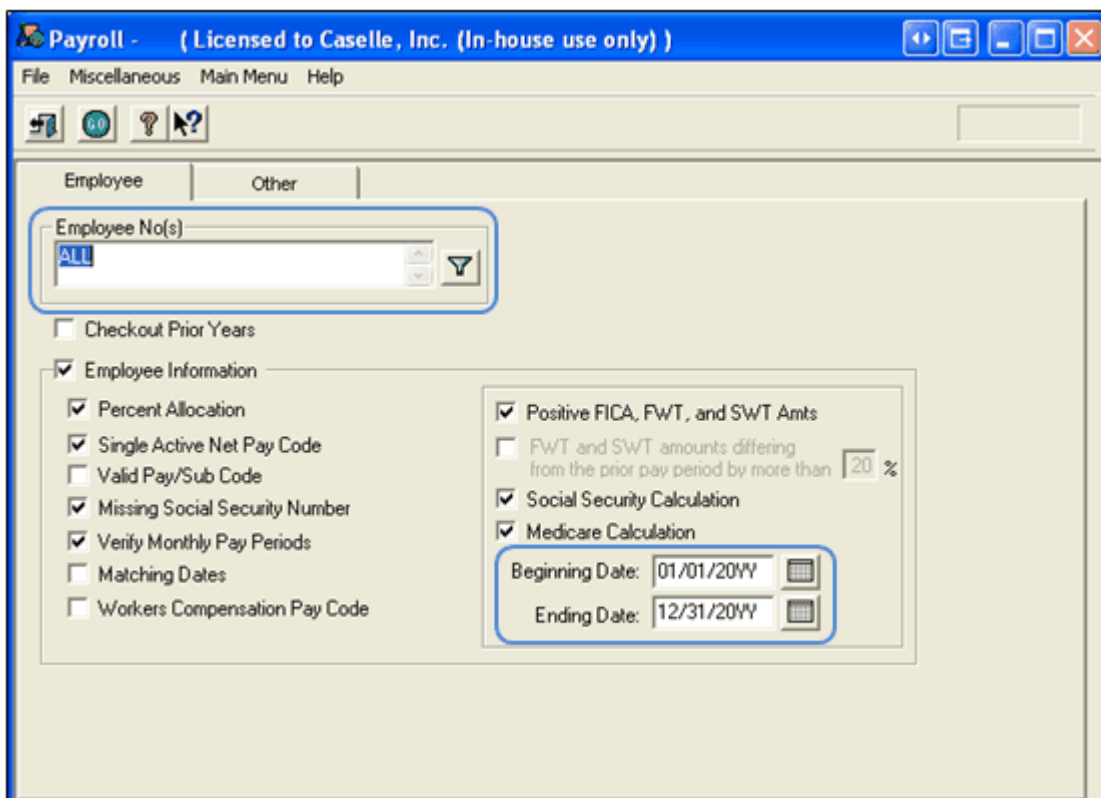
Payroll - ( Licensed to Caselle, Inc. (In-house use only) )

File Miscellaneous Main Menu Help

Employee Other

Employee No(s)
ALL

Checkout Prior Years

Employee Information

Percent Allocation
Single Active Net Pay Code
Valid Pay/Sub Code
Missing Social Security Number
Verify Monthly Pay Periods
Matching Dates
Workers Compensation Pay Code

Positive FICA, FWT, and SWT Amts
FWT and SWT amounts differing from the prior pay period by more than 20 %
Social Security Calculation
Medicare Calculation
Beginning Date: 01/01/20YY
Ending Date: 12/31/20YY